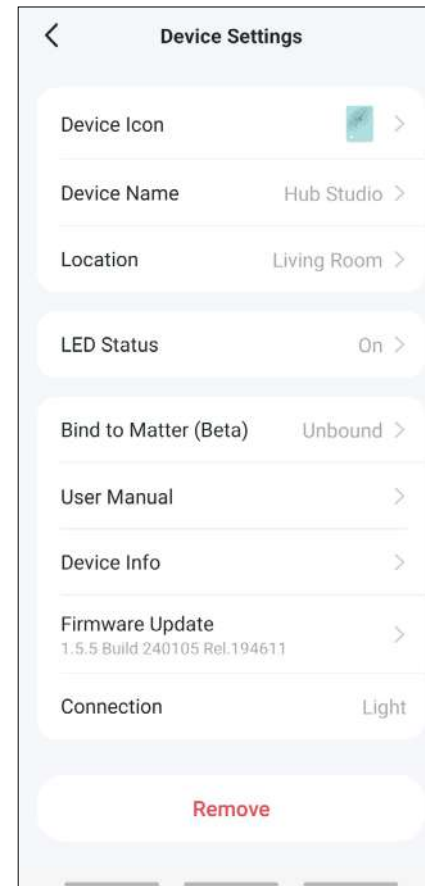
Device Settings

Device Icon

Device Name Hub Studio

Location Living Room

LED Status On

Bind to Matter (Beta) Unbound

User Manual

Device Info

Firmware Update
1.5.5 Build 240105 Rel.194611

Connection Light

Remove